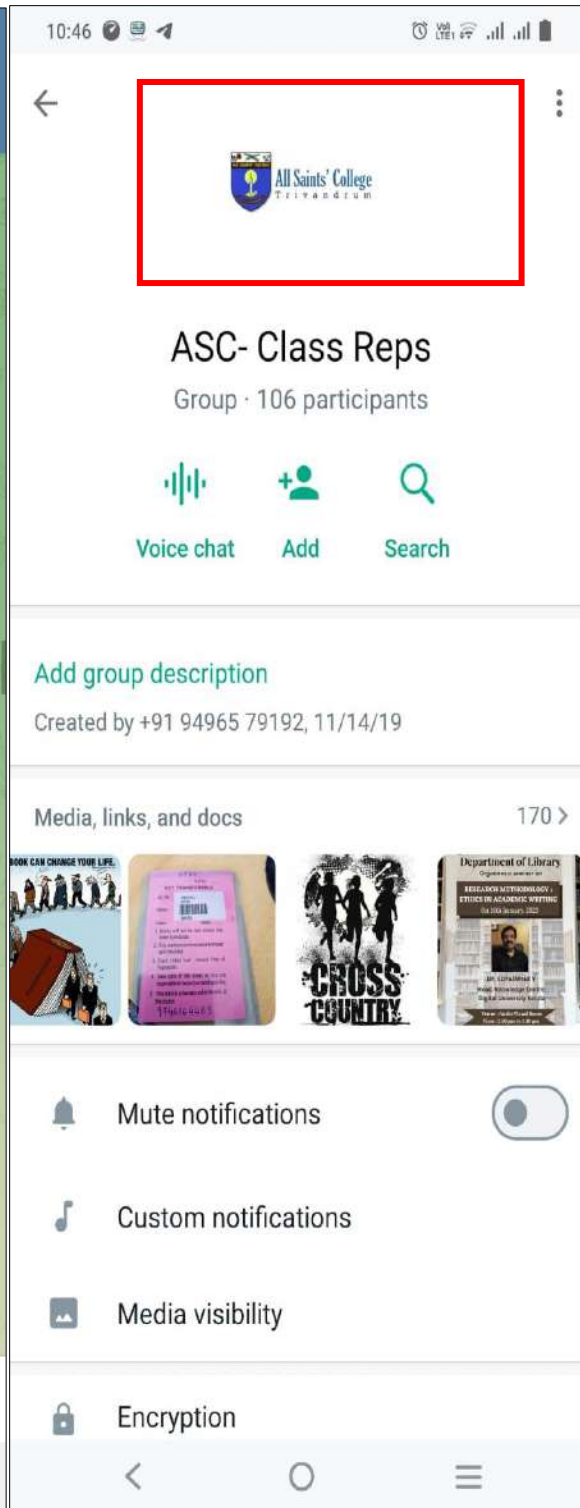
10:46

All Saints' College
Trivandrum

ASC- Class Reps

Group · 106 participants

Voice chat

Add

Search

Add group description

Created by +91 94965 79192, 11/14/19

Media, links, and docs

170 >

BOOK CAN CHANGE YOUR LIFE.

CROSS COUNTRY

Department of Library

RESEARCH METHODOLOGY : ETHICS IN ACADEMIC WRITING

Mute notifications

Custom notifications

Media visibility

Encryption